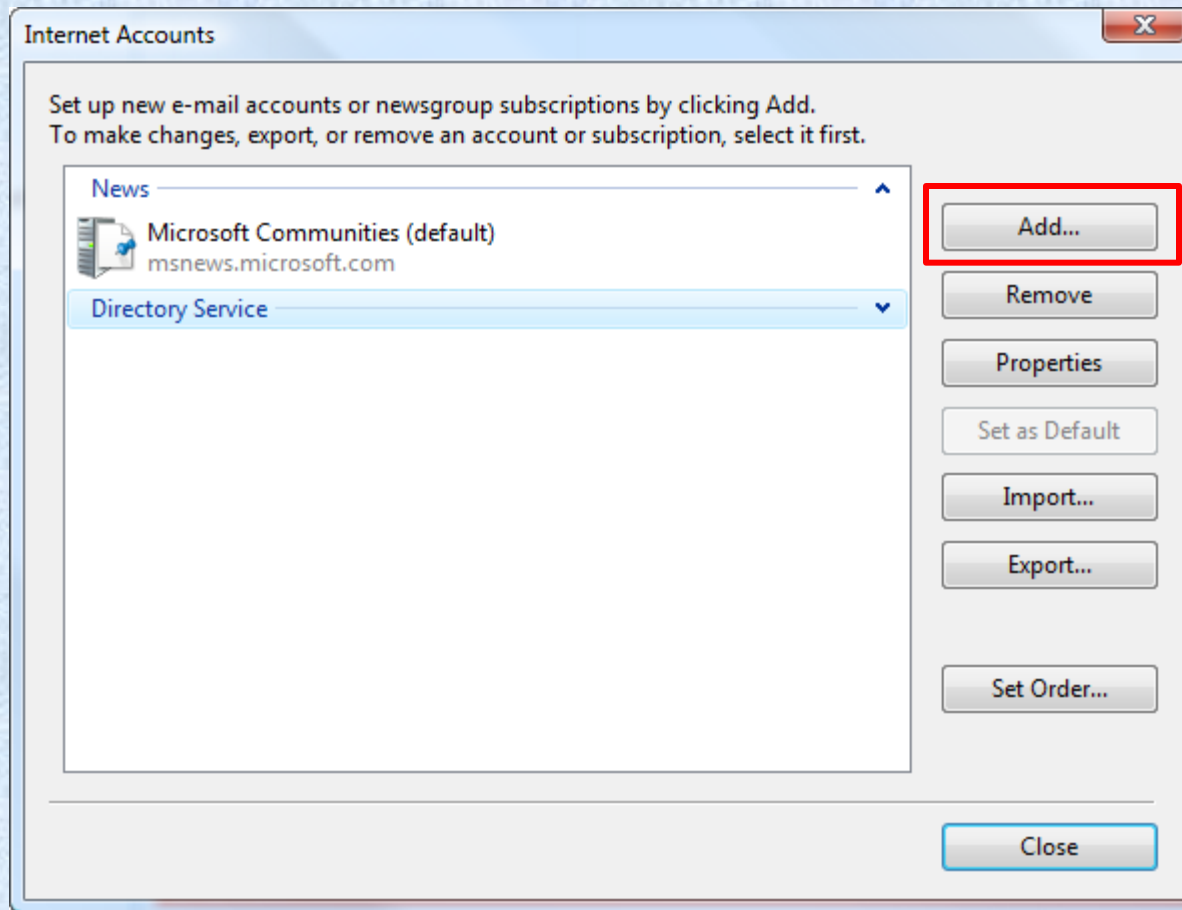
Internet Accounts

Set up new e-mail accounts or newsgroup subscriptions by clicking Add.
To make changes, export, or remove an account or subscription, select it first.

News

Microsoft Communities (default)
msnews.microsoft.com

Directory Service

Add...

Remove

Properties

Set as Default

Import...

Export...

Set Order...

Close